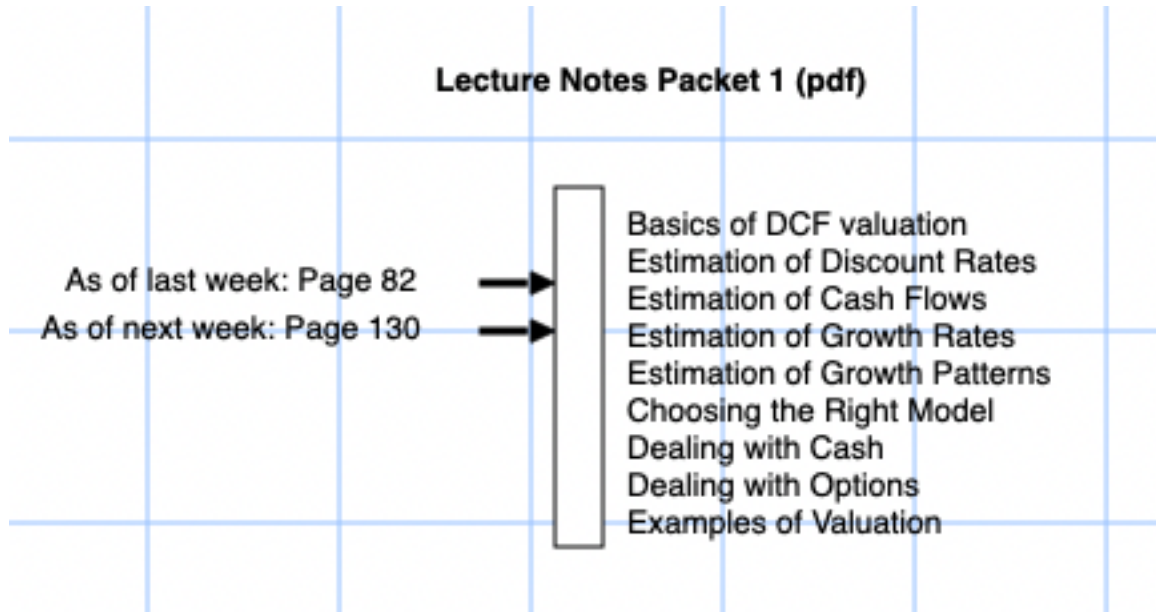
Lecture Notes Packet 1 (pdf)

As of last week: Page 82
As of next week: Page 130

Basics of DCF valuation
Estimation of Discount Rates
Estimation of Cash Flows
Estimation of Growth Rates
Estimation of Growth Patterns
Choosing the Right Model
Dealing with Cash
Dealing with Options
Examples of Valuation